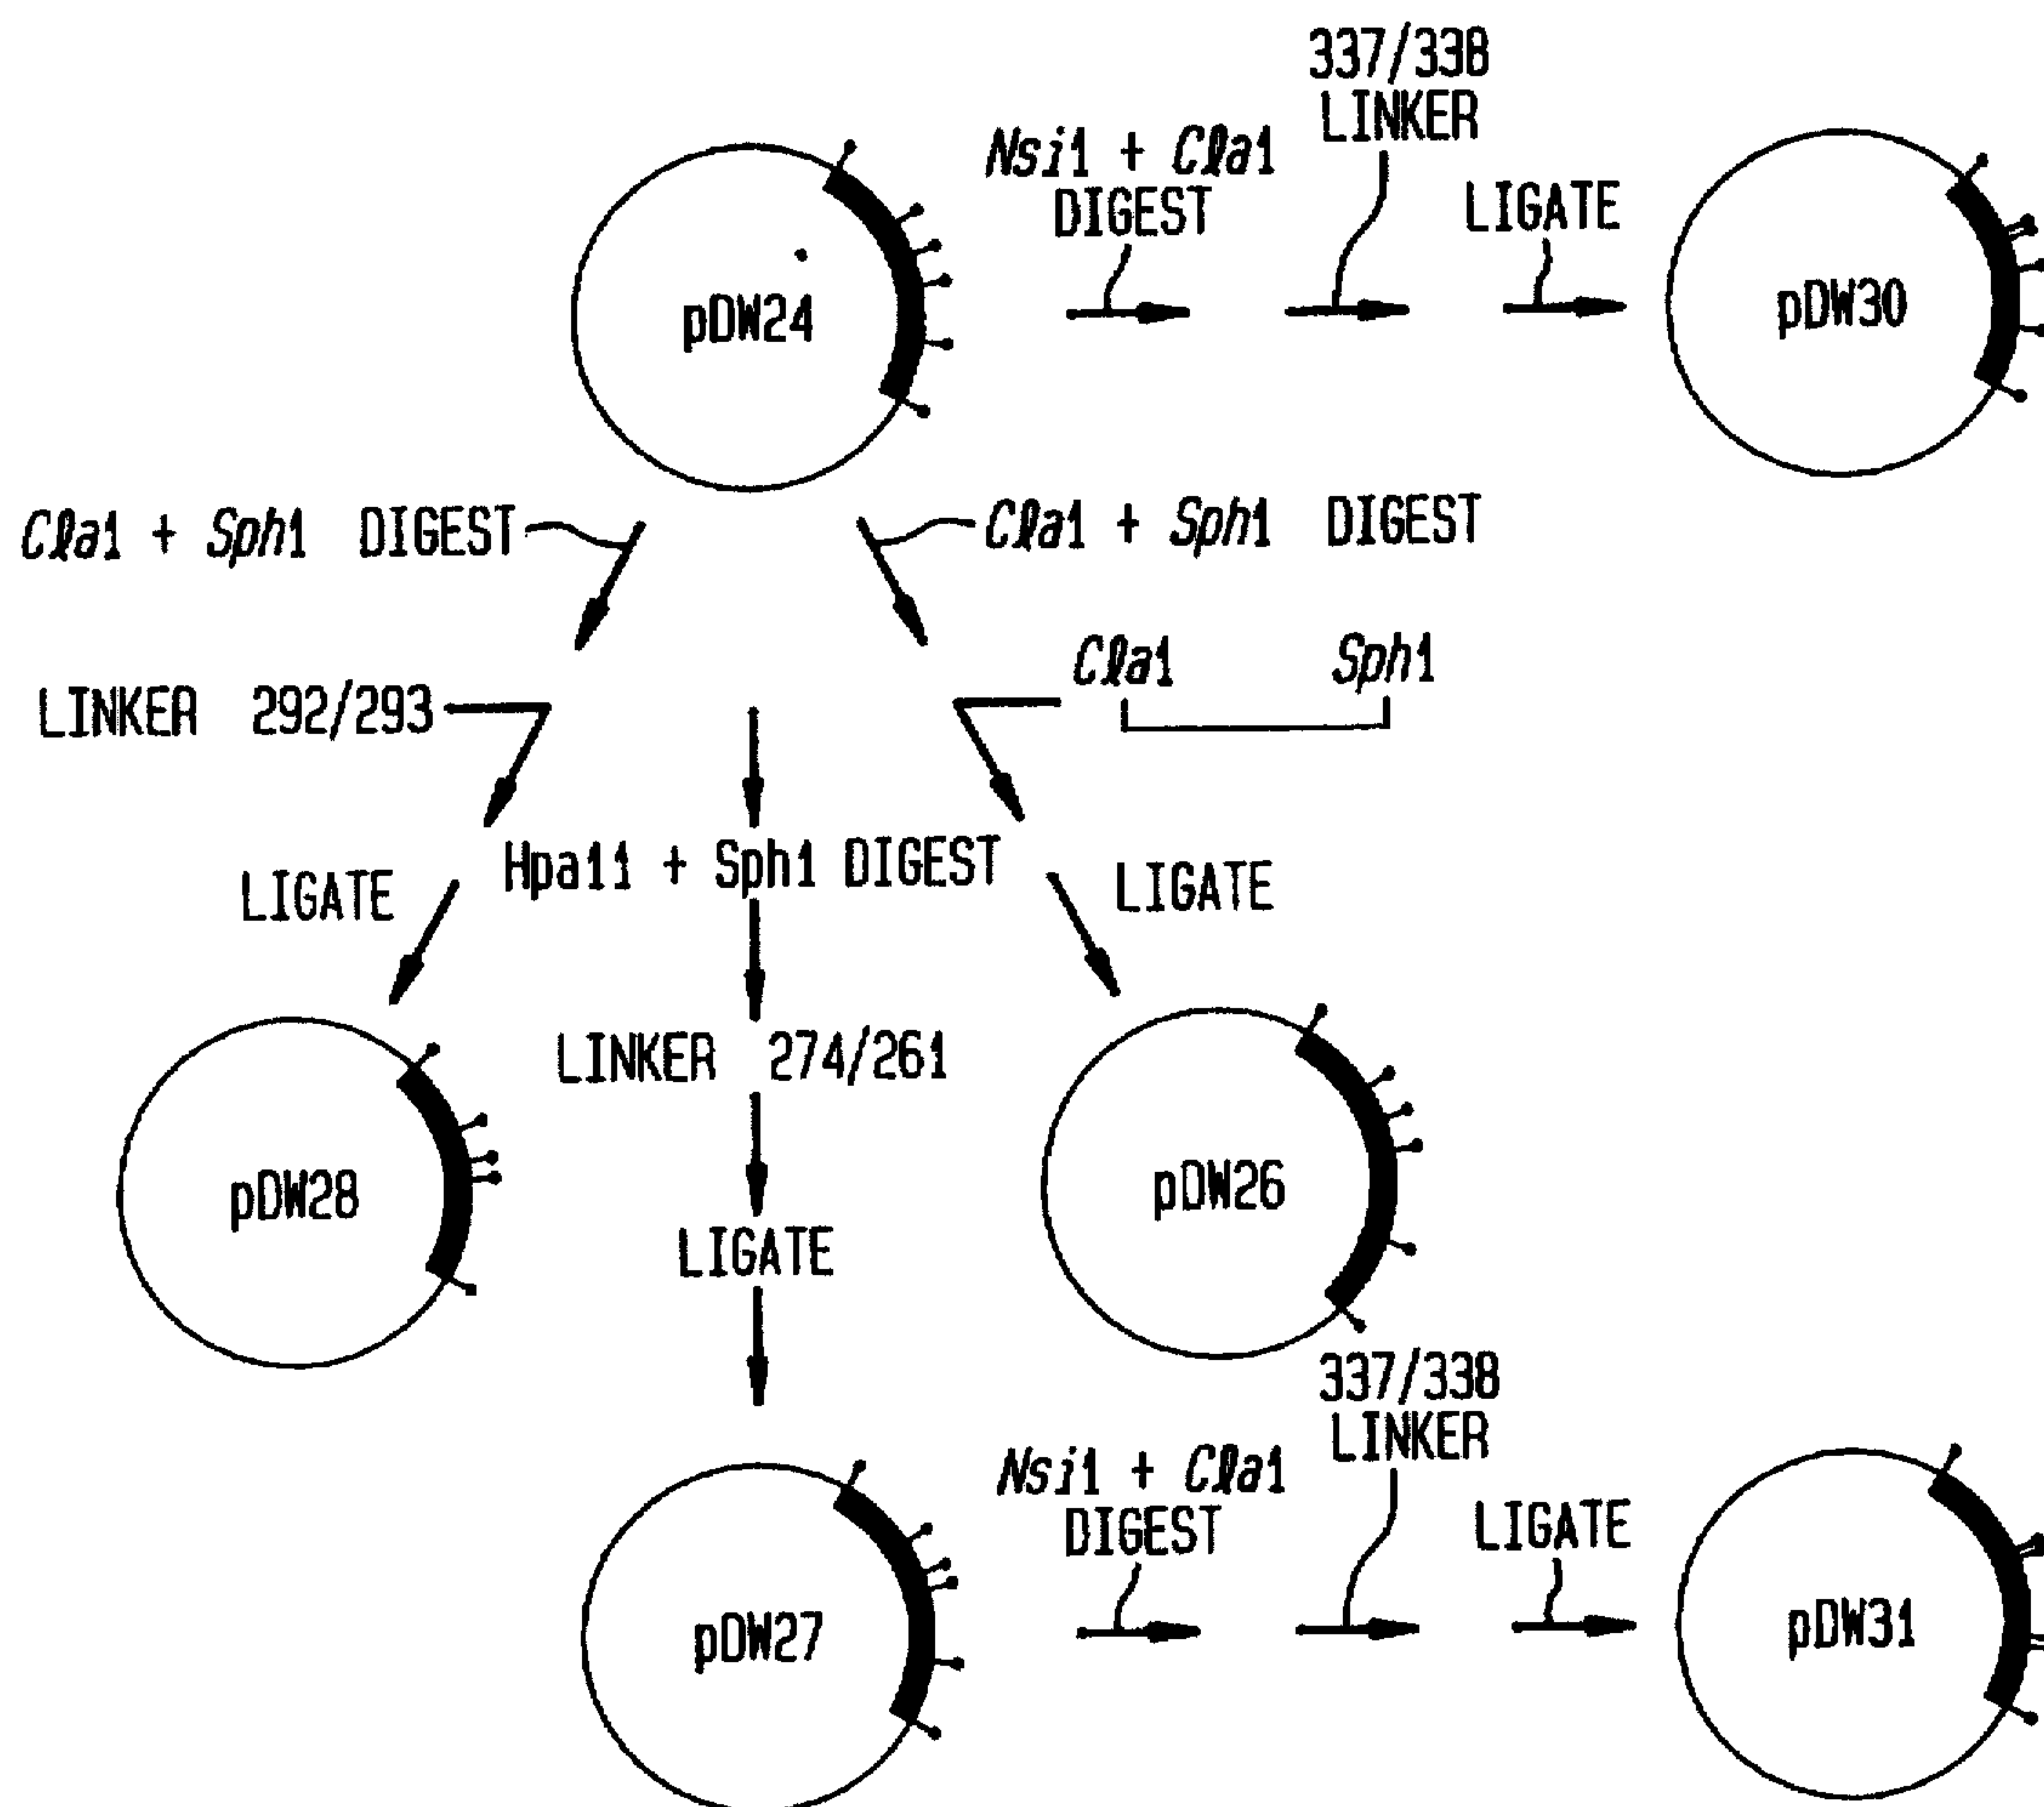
pDW24

*Nsi*1 + *Cla*1
DIGEST

337/338
LINKER

LIGATE

pDW30

*Cla*1 + *Sph*1 DIGEST

*Cla*1 + *Sph*1 DIGEST

*Cla*1 *Sph*1

LINKER 292/293

Hpa11 + Sph1 DIGEST

LIGATE

LIGATE

pDW28

LINKER 274/261

pDW26

LIGATE

337/338
LINKER

*Nsi*1 + *Cla*1
DIGEST

LIGATE

pDW27

pDW31